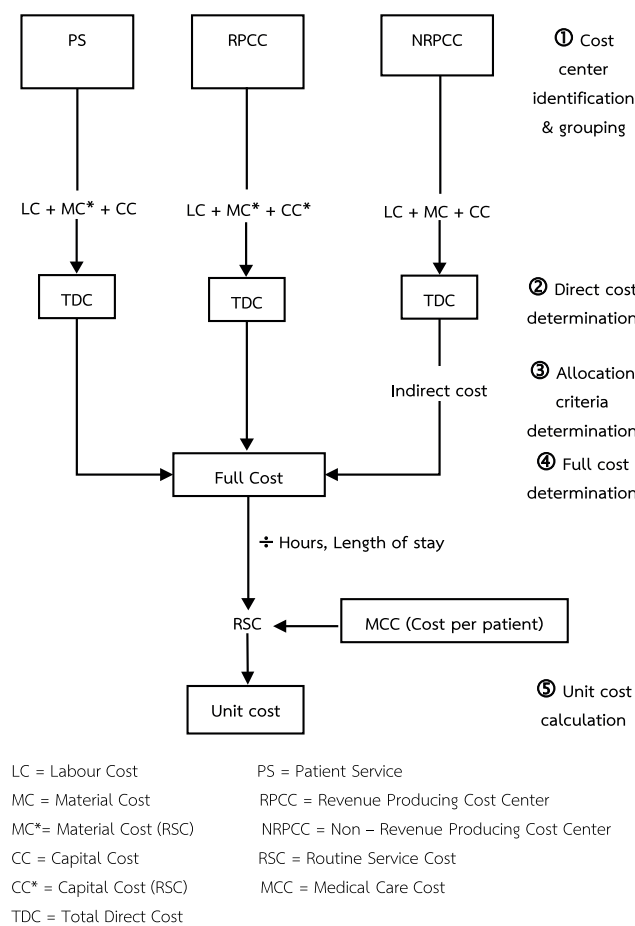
PS

RPCC

NRPCC

① Cost center identification & grouping

LC + MC* + CC

LC + MC* + CC*

LC + MC + CC

TDC

TDC

TDC

② Direct cost determination

③ Allocation criteria determination

Indirect cost

④ Full cost determination

Full Cost

÷ Hours, Length of stay

RSC

MCC (Cost per patient)

Unit cost

⑤ Unit cost calculation

LC = Labour Cost
MC = Material Cost
MC*= Material Cost (RSC)
CC = Capital Cost
CC* = Capital Cost (RSC)
TDC = Total Direct Cost

PS = Patient Service
RPCC = Revenue Producing Cost Center
NRPCC = Non – Revenue Producing Cost Center
RSC = Routine Service Cost
MCC = Medical Care Cost